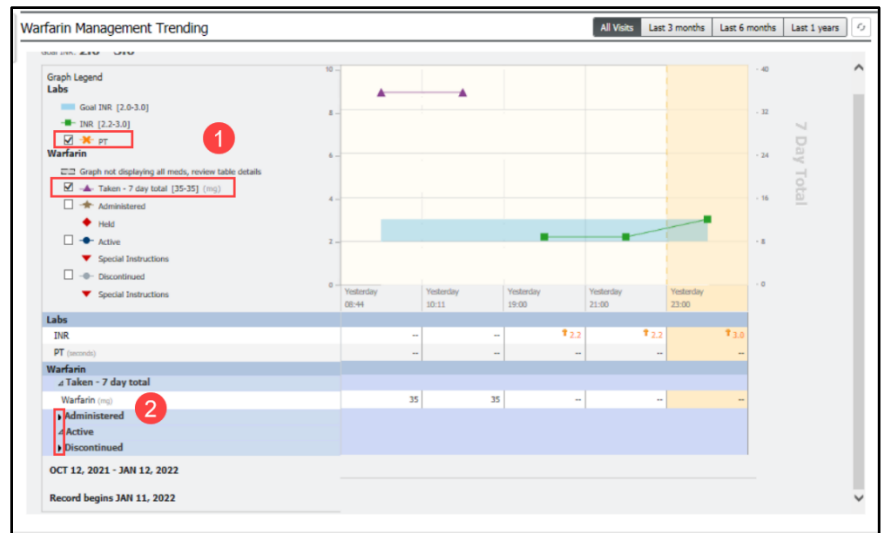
Warfarin Management Trending

All Visits | Last 3 months | Last 6 months | Last 1 years

Graph Legend
Labs
Goal INR [2.0-3.0]
INR [2.2-3.0]
PT
Warfarin
Graph not displaying all meds, review table details
Taken - 7 day total [35-35] (mg)
Administered
Held
Active
Special Instructions
Discontinued
Special Instructions

1

10
8
6
4
2
0

40
32
24
16
8
0

7 Day Total

Yesterday 08:44 | Yesterday 10:11 | Yesterday 19:00 | Yesterday 21:00 | Yesterday 23:00

| Labs | | | | | |
|---|---|---|---|---|---|
| INR | -- | -- | 2.2 | 2.2 | 3.0 |
| PT (seconds) | -- | -- | -- | -- | -- |
| Warfarin | | | | | |
| Taken - 7 day total | | | | | |
| Warfarin (mg) | 35 | 35 | -- | -- | -- |
| Administered | | | | | |
| Active | | | | | |
| Discontinued | | | | | |

2

OCT 12, 2021 - JAN 12, 2022

Record begins JAN 11, 2022